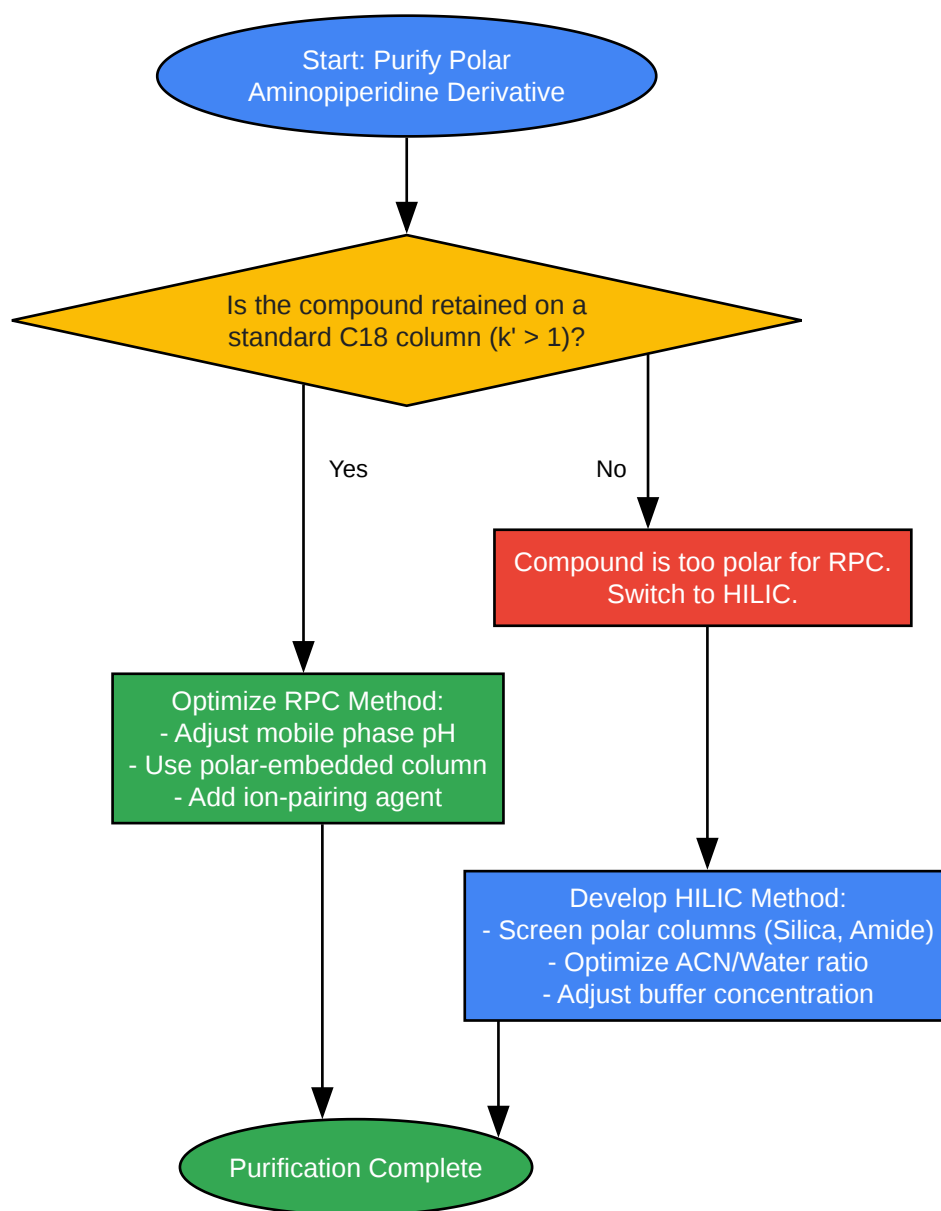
Start: Purify Polar Aminopiperidine Derivative

Is the compound retained on a standard C18 column (k' > 1)?

Yes

No

Compound is too polar for RPC. Switch to HILIC.

Optimize RPC Method:
- Adjust mobile phase pH
- Use polar-embedded column
- Add ion-pairing agent

Develop HILIC Method:
- Screen polar columns (Silica, Amide)
- Optimize ACN/Water ratio
- Adjust buffer concentration

Purification Complete